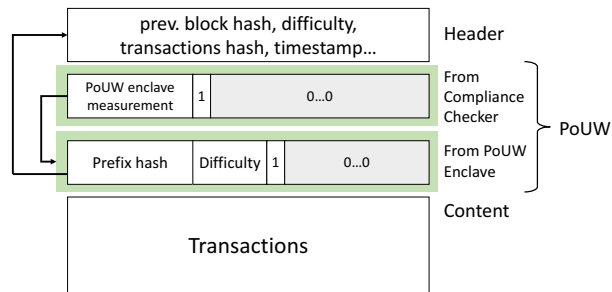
prev. block hash, difficulty, transactions hash, timestamp…

Header

PoUW enclave measurement | 1 | 0…0

From Compliance Checker

Prefix hash | Difficulty | 1 | 0…0

From PoUW Enclave

PoUW

Content

Transactions